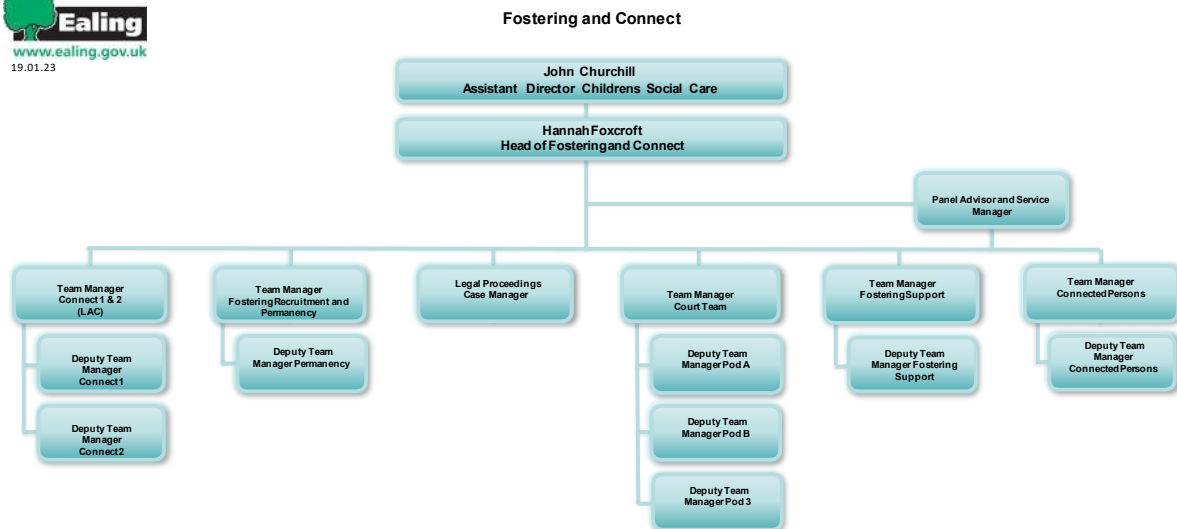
Ealing
www.ealing.gov.uk
19.01.23

Fostering and Connect

John Churchill
Assistant Director Childrens Social Care

HannahFoxcroft
Head of Fosteringand Connect

Panel Advisorand Service Manager

Team Manager
Connect 1 & 2
(LAC)

Deputy Team Manager
Connect1

Deputy Team Manager
Connect2

Team Manager
FosteringRecruitment and Permanency

Deputy Team Manager Permanency

Legal Proceedings
Case Manager

Team Manager
Court Team

Deputy Team Manager Pod A

Deputy Team Manager Pod B

Deputy Team Manager Pod 3

Team Manager
FosteringSupport

Deputy Team Manager Fostering Support

Team Manager
Connected Persons

Deputy Team Manager
ConnectedPersons